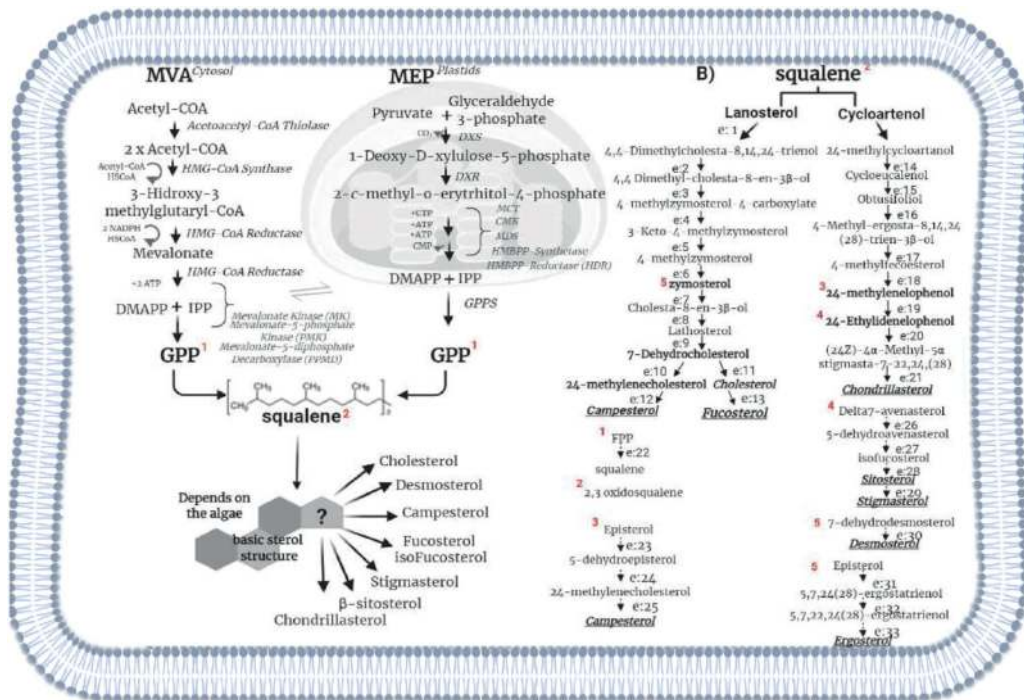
MVA Cytosol

Acetyl-COA
Acetoacetyl-CoA Thiolase
2 x Acetyl-COA
Acetyl-CoA HSCoA
HMG-CoA Synthase
3-Hidroxy-3 methylglutaryl-CoA
2 NADPH HSCoA
HMG-CoA Reductase
Mevalonate
+3 ATP
HMG-CoA Reductase
DMAPP + IPP
Mevalonate Kinase (MK)
Mevalonate-5-phosphate Kinase (PMK)
Mevalonate-5-diphosphate Decarboxylase (PVMD)
GPP 1

MEP Plastids

Pyruvate + Glyceraldehyde 3-phosphate
$CO_2$
DXS
1-Deoxy-D-xylulose-5-phosphate
DXR
2-C-methyl-D-erythritol-4-phosphate
+CTP
+ATP
+ATP
CMP
MCT
CMK
MDS
HMBPP-Synthetase
HMBPP-Reductase (HDR)
DMAPP + IPP
GPPS
GPP 1

squalene 2

Depends on the algae
basic sterol structure
?
Cholesterol
Desmosterol
Campesterol
Fucosterol
isoFucosterol
Stigmasterol
β-sitosterol
Chondrillasterol

B)
squalene 2
Lanosterol
Cycloartenol
e: 1
4,4-Dimethylcholesta-8,14,24-trienol
e:2
4,4 Dimethyl-cholesta-8-en-3β-ol
e:3
4-methylzymosterol-4-carboxylate
e:4
3-Keto-4-methylzymosterol
e:5
4-methylzymosterol
e:6
5 zymosterol
e:7
Cholesta-8-en-3β-ol
e:8
Lathosterol
e:9
7-Dehydrocholesterol
e:10
e:11
24-methylenecholesterol
Cholesterol
e:12
e:13
Campesterol
Fucosterol

1 FPP
e:22
squalene
2 2,3 oxidosqualene
3 Episterol
e:23
5-dehydroepisterol
e:24
24-methylenecholesterol
e:25
Campesterol

24-methylcycloartanol
e:14
Cycloeucalenol
e:15
Obtusifoliol
e:16
4-Methyl-ergosta-8,14,24(28)-trien-3β-ol
e:17
4-methylfecosterol
e:18
3 24-methylenelophenol
e:19
4 24-Ethylidenelophenol
e:20
(24Z)-4α-Methyl-5α stigmasta-7-22,24,(28)
e:21
Chondrillasterol
4 Delta7-avenasterol
e:26
5-dehydroavenasterol
e:27
isofucosterol
e:28
Sitosterol
e:29
Stigmasterol
5 7-dehydrodesmosterol
e:30
Desmosterol
5 Episterol
e:31
5,7,24(28)-ergostatrienol
e:32
5,7,22,24(28)-ergostatrienol
e:33
Ergosterol